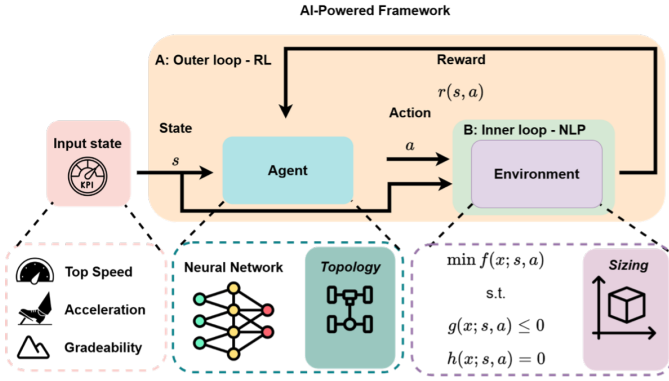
AI-Powered Framework

A: Outer loop - RL

Reward

$r(s, a)$

State

Action

Input state

KPI

$s$

Agent

$a$

B: Inner loop - NLP

Environment

Top Speed

Acceleration

Gradeability

Neural Network

Topology

$\min f(x; s, a)$

s.t.

$g(x; s, a) \leq 0$

$h(x; s, a) = 0$

Sizing